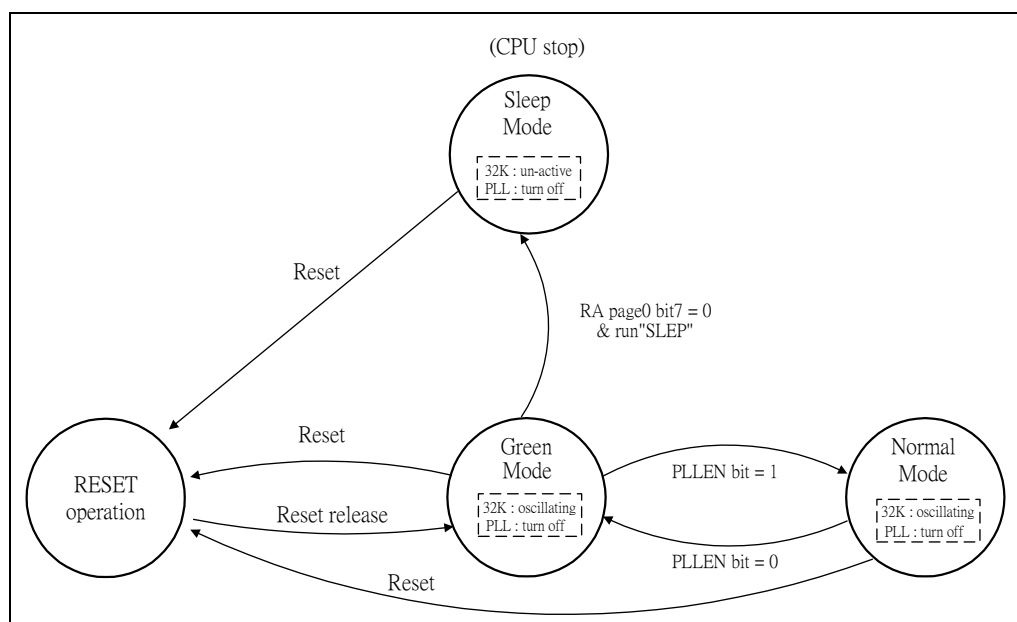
(CPU stop)

Sleep Mode

32K : un-active
PLL : turn off

Reset

RA page0 bit7 = 0
& run"SLEP"

Reset

RESET operation

Reset release

Green Mode

32K : oscillating
PLL : turn off

PLLEN bit = 1

PLLEN bit = 0

Normal Mode

32K : oscillating
PLL : turn off

Reset